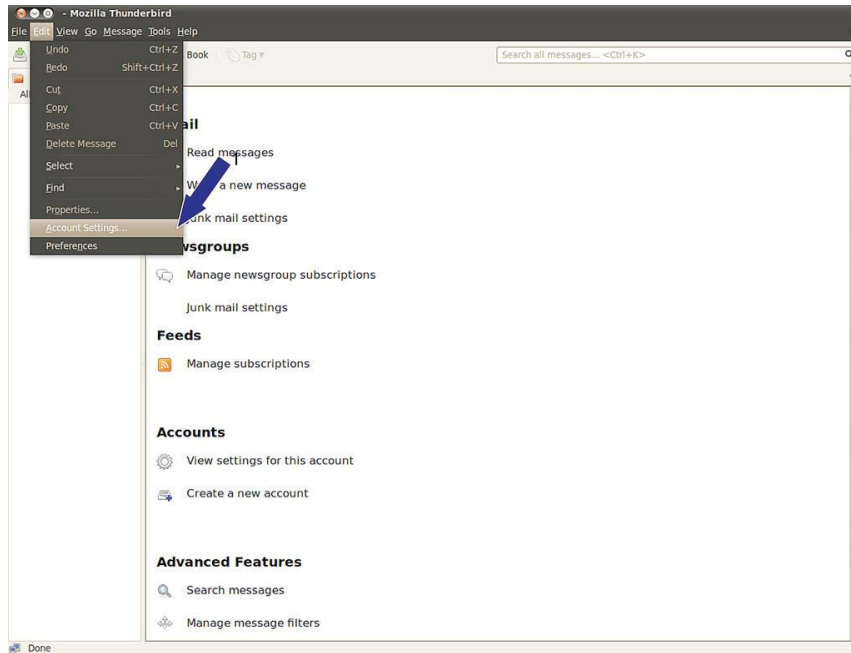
- Mozilla Thunderbird

File Edit View Go Message Tools Help

Undo Ctrl+Z
Redo Shift+Ctrl+Z
Cut Ctrl+X
Copy Ctrl+C
Paste Ctrl+V
Delete Message Del
Select
Find
Properties...
Account Settings...
Preferences

Book Tag

Search all messages... <Ctrl+K>

Al

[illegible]ail

Read messages

W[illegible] a new message

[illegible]unk mail settings

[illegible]wsgroups

Manage newsgroup subscriptions

Junk mail settings

Feeds

Manage subscriptions

Accounts

View settings for this account

Create a new account

Advanced Features

Search messages

Manage message filters

Done